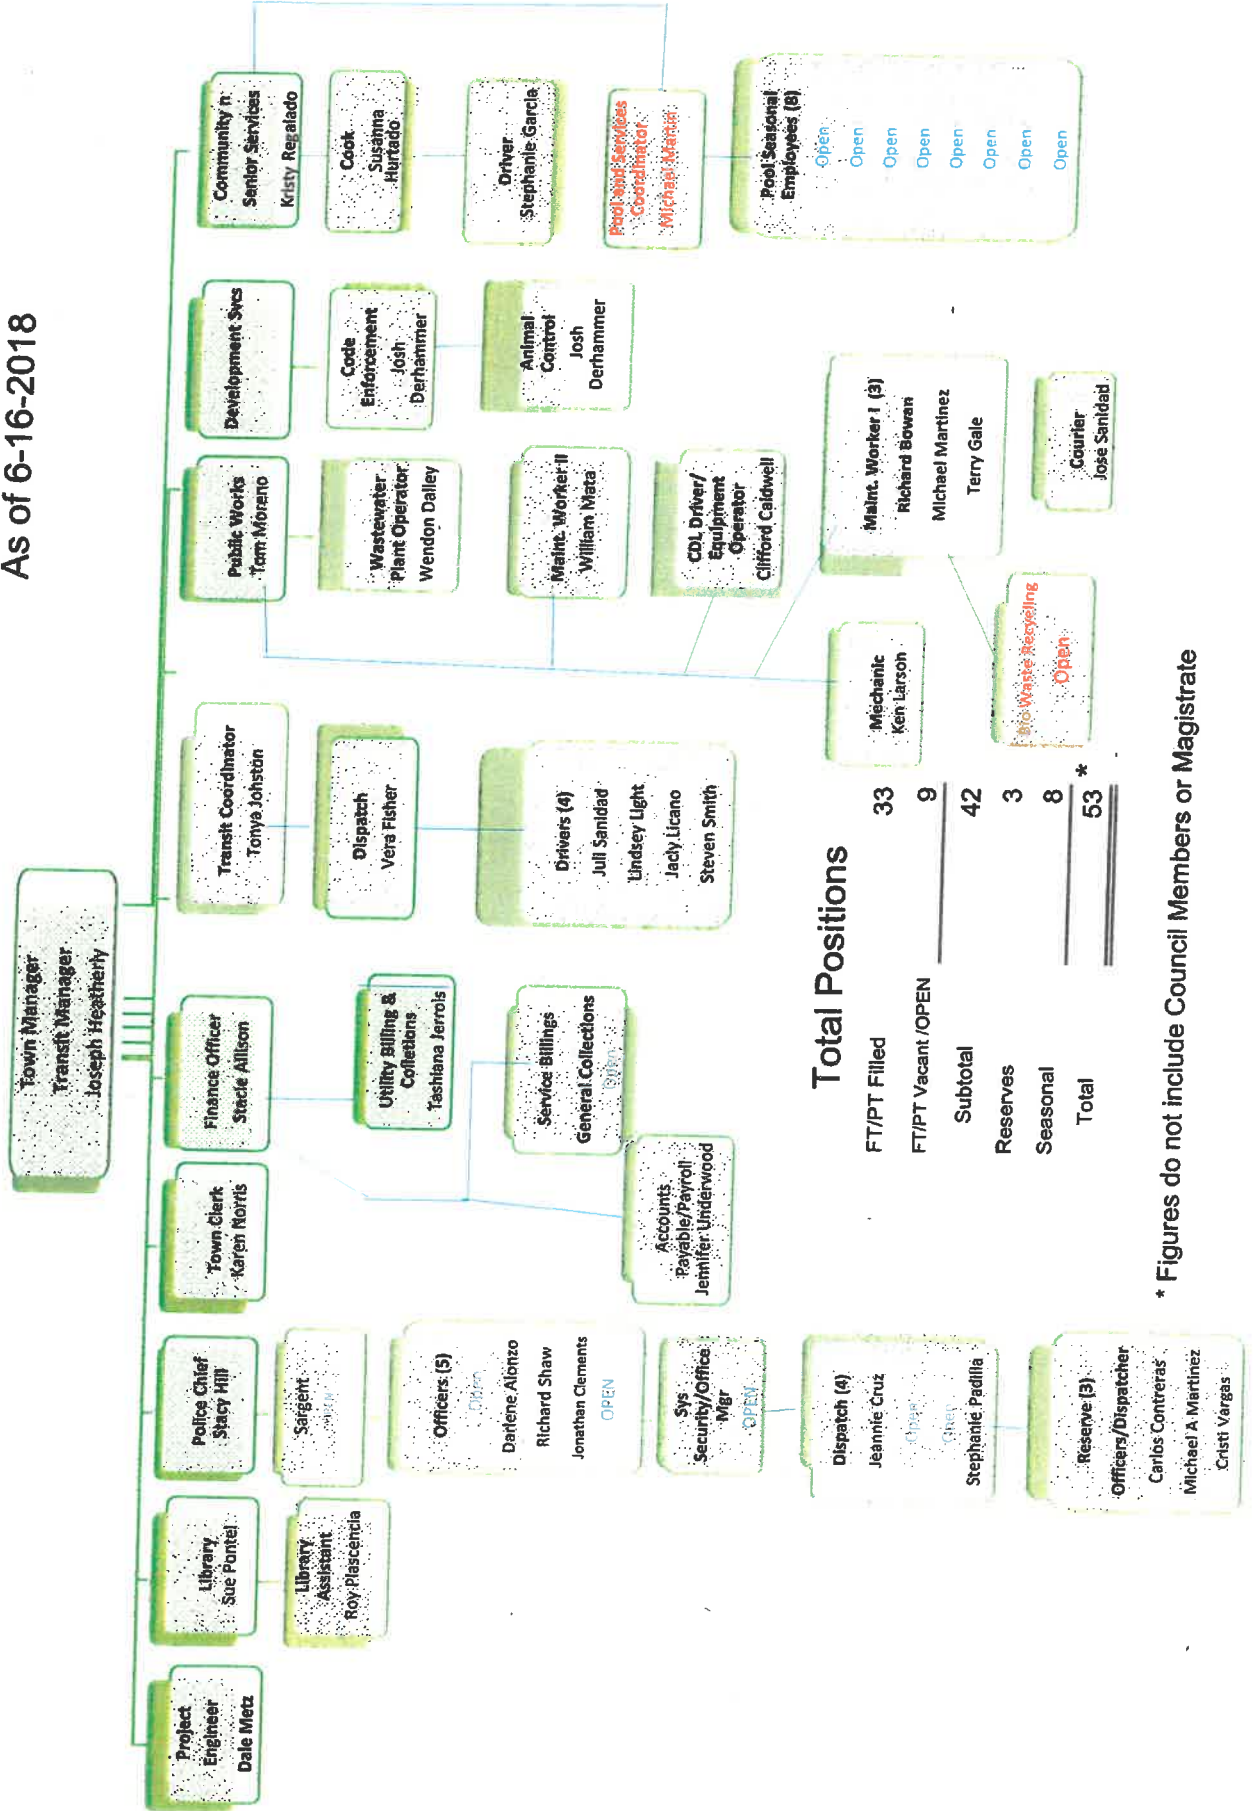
As of 6-16-2018

Town Manager
Transit Manager
Joseph Heatherly

Community n Senior Services
Kristy Regalado

Cook
Susanna Hurtado

Driver
Stephanie Garcia

Pool and Services Coordinator
Michael Martin

Pool Seasonal Employees (8)
Open
Open
Open
Open
Open
Open
Open
Open

Development Svcs

Code Enforcement
Josh Derhammer

Animal Control
Josh Derhammer

Public Works
Tom Moreno

Wastewater Plant Operator
Wendon Dalley

Maint. Worker II
William Mata

CDL Driver/ Equipment Operator
Clifford Caldwell

Maint. Worker I (3)
Richard Bowen
Michael Martinez
Terry Gale

Courier
Jose Sanidad

Mechanic
Ken Larson

Bio Waste Recycling
Open

Transit Coordinator
Tonya Johnston

Dispatch
Vera Fisher

Drivers (4)
Juli Sanidad
Lindsey Light
Jacly Licano
Steven Smith

Finance Officer
Stacie Allison

Utility Billing & Colletions
Tashiana Jerrols

Service Billings
General Collections
Open

Accounts Payable/Payroll
Jennifer Underwood

Town Clerk
Karen Norris

Police Chief
Stacy Hill

Sargent
Open

Officers (5)
Open
Darlene Alonzo
Richard Shaw
Jonathan Clements
OPEN

Sys Security/Office Mgr
OPEN

Dispatch (4)
Jeannie Cruz
Open
Open
Stephanie Padilla

Reserve (3)
Officers/Dispatcher
Carlos Contreras
Michael A Martinez
Cristi Vargas

Library
Sue Pontel

Library Assistant
Roy Plascencia

Project Engineer
Dale Metz

Total Positions

| | |
|---|---|
| FT/PT Filled | 33 |
| FT/PT Vacant /OPEN | 9 |
| Subtotal | 42 |
| Reserves | 3 |
| Seasonal | 8 |
| Total | 53 * |

* Figures do not include Council Members or Magistrate